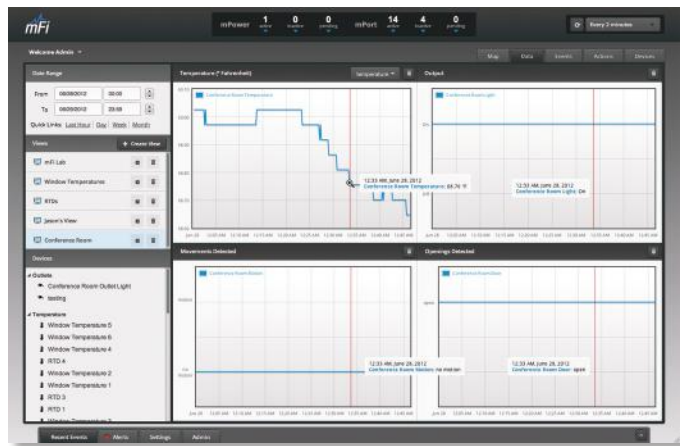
mFi

mPower 1 0 0 mPort 14 4 0

Every 2 minutes

Welcome Admin

Map Data Events Actions Devices

Date Range

From 06/28/2012 00:00

To 06/28/2012 23:59

Quick Links: Last Hour | Day | Week | Month

Views

+ Create View

mFi Lab

Window Temperatures

RTDs

Jason's View

Conference Room

Devices

Outlets

Conference Room Outlet Light

testing

Temperature

Window Temperature 5

Window Temperature 6

Window Temperature 4

RTD 4

Window Temperature 2

Window Temperature 1

RTD 3

RTD 1

Temperature (° Fahrenheit)

temperature

Conference Room Temperature

12:33 AM, June 28, 2012
Conference Room Temperature: 68.76 °F

Output

Conference Room Light

12:33 AM, June 28, 2012
Conference Room Light: ON

Movements Detected

Conference Room Motion

12:33 AM, June 28, 2012
Conference Room Motion: no motion

Openings Detected

Conference Room Door

open

12:33 AM, June 28, 2012
Conference Room Door: open

Recent Events Alerts Settings Admin